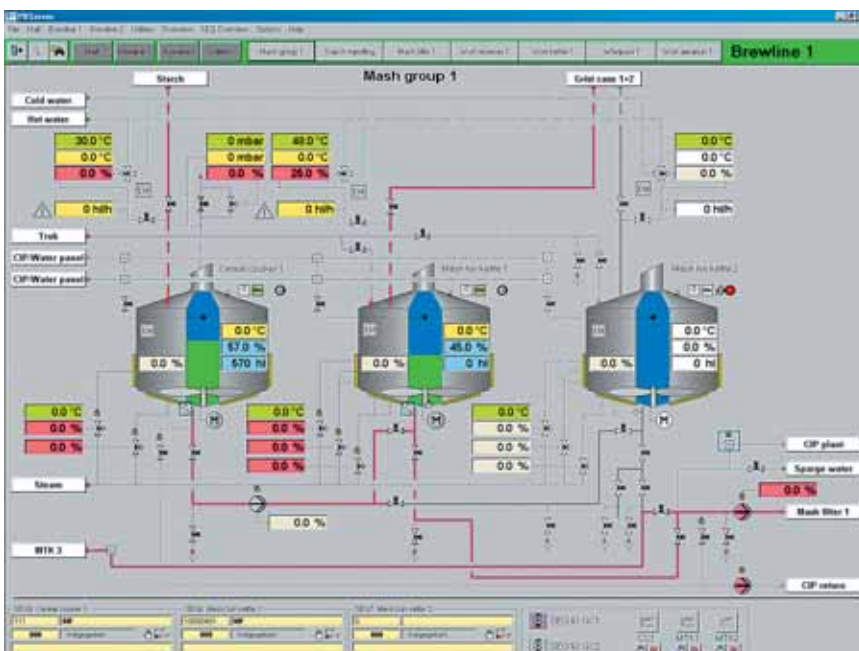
Brewline 1

Mash group 1

Starch

Grist case 1+2

Cold water

Hot water

30.0 °C
0.0 °C
0.0 %

0 mbar
0 mbar
0.0 %

40.0 °C
0.0 °C
26.0 %

0.0 °C
0.0 °C
0.0 %

0 hl/h

0 hl/h

0 hl/h

Trub

CIP/Water panel

CIP/Water panel

0.0 °C
57.0 %
570 hl
0.0 %

0.0 °C
45.0 %
0 hl
0.0 %

0.0 °C
0.0 %
0 hl
0.0 %

0.0 °C
0.0 %
0.0 %

0.0 °C
0.0 %
0.0 %
0.0 %

0.0 °C
0.0 %
0.0 %
0.0 %

Steam

0.0 %

CIP plant

Sparge water

0.0 %

Mash filter 1

MTK 3

CIP return